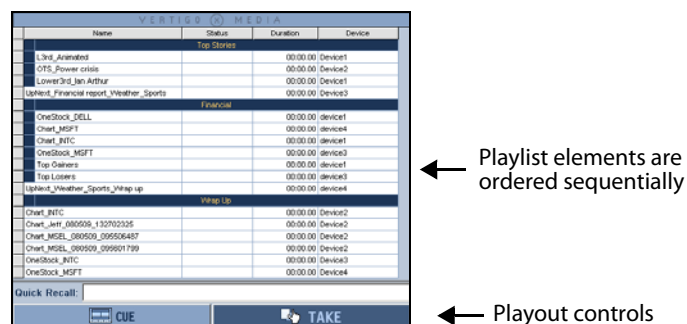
VERTIGO ⓧ MEDIA

| Name | Status | Duration | Device |
|---|---|---|---|
| Top Stories | | | |
| L3rd_Animated | | 00:00:00 | Device1 |
| OTS_Power crisis | | 00:00:00 | Device2 |
| Lower3rd_Ian Arthur | | 00:00:00 | Device1 |
| UpNext_Financial report_Weather_Sports | | 00:00:00 | Device3 |
| Financial | | | |
| OneStock_DELL | | 00:00:00 | device1 |
| Chart_MSFT | | 00:00:00 | device4 |
| Chart_INTC | | 00:00:00 | device1 |
| OneStock_MSFT | | 00:00:00 | device3 |
| Top Gainers | | 00:00:00 | device1 |
| Top Losers | | 00:00:00 | device3 |
| Upnext_Weather_Sports_Wrap up | | 00:00:00 | device4 |
| Wrap Up | | | |
| Chart_INTC | | 00:00:00 | Device2 |
| Chart_Jeff_080509_132702325 | | 00:00:00 | Device2 |
| Chart_MSEL_080509_095506487 | | 00:00:00 | Device2 |
| Chart_MSEL_080509_095601799 | | 00:00:00 | Device2 |
| OneStock_INTC | | 00:00:00 | Device3 |
| OneStock_MSFT | | 00:00:00 | Device4 |

Quick Recall:

CUE

TAKE

Playlist elements are ordered sequentially

Playout controls